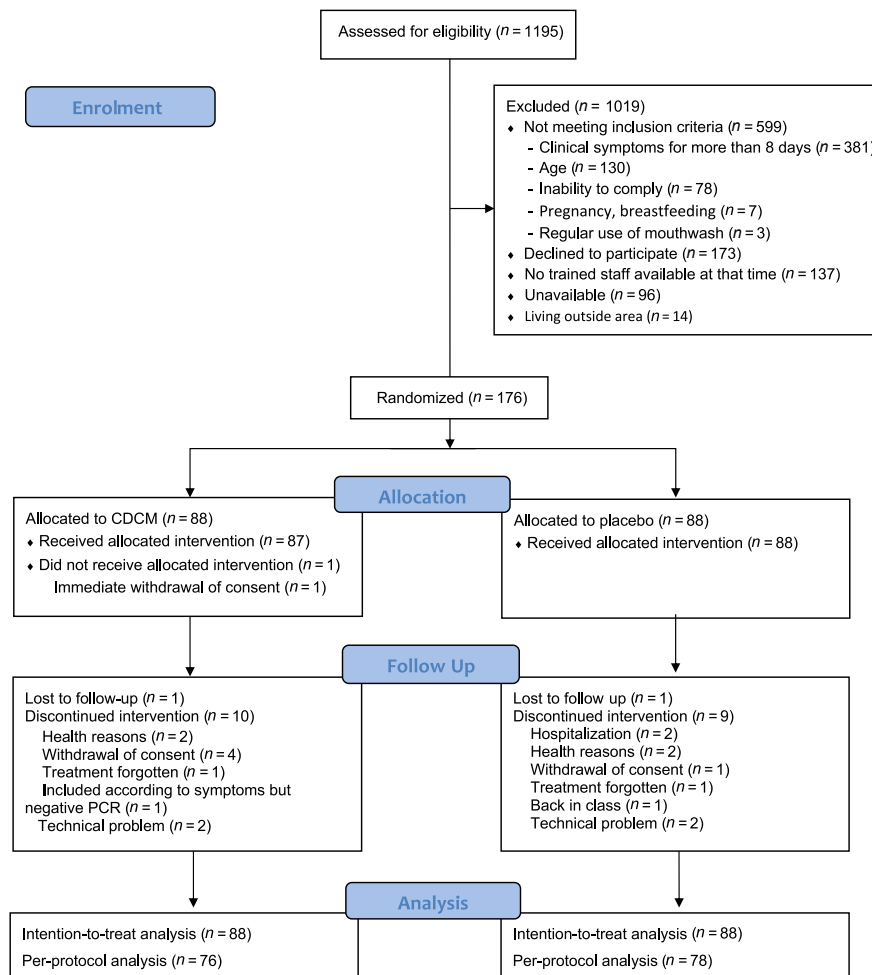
Assessed for eligibility ($n = 1195$)

Enrolment

Excluded ($n = 1019$)
- Not meeting inclusion criteria ($n = 599$)
  - Clinical symptoms for more than 8 days ($n = 381$)
  - Age ($n = 130$)
  - Inability to comply ($n = 78$)
  - Pregnancy, breastfeeding ($n = 7$)
  - Regular use of mouthwash ($n = 3$)
- Declined to participate ($n = 173$)
- No trained staff available at that time ($n = 137$)
- Unavailable ($n = 96$)
- Living outside area ($n = 14$)

Randomized ($n = 176$)

Allocation

Allocated to CDCM ($n = 88$)
- Received allocated intervention ($n = 87$)
- Did not receive allocated intervention ($n = 1$)
  Immediate withdrawal of consent ($n = 1$)

Allocated to placebo ($n = 88$)
- Received allocated intervention ($n = 88$)

Follow Up

Lost to follow-up ($n = 1$)
Discontinued intervention ($n = 10$)
Health reasons ($n = 2$)
Withdrawal of consent ($n = 4$)
Treatment forgotten ($n = 1$)
Included according to symptoms but negative PCR ($n = 1$)
Technical problem ($n = 2$)

Lost to follow up ($n = 1$)
Discontinued intervention ($n = 9$)
Hospitalization ($n = 2$)
Health reasons ($n = 2$)
Withdrawal of consent ($n = 1$)
Treatment forgotten ($n = 1$)
Back in class ($n = 1$)
Technical problem ($n = 2$)

Analysis

Intention-to-treat analysis ($n = 88$)
Per-protocol analysis ($n = 76$)

Intention-to-treat analysis ($n = 88$)
Per-protocol analysis ($n = 78$)